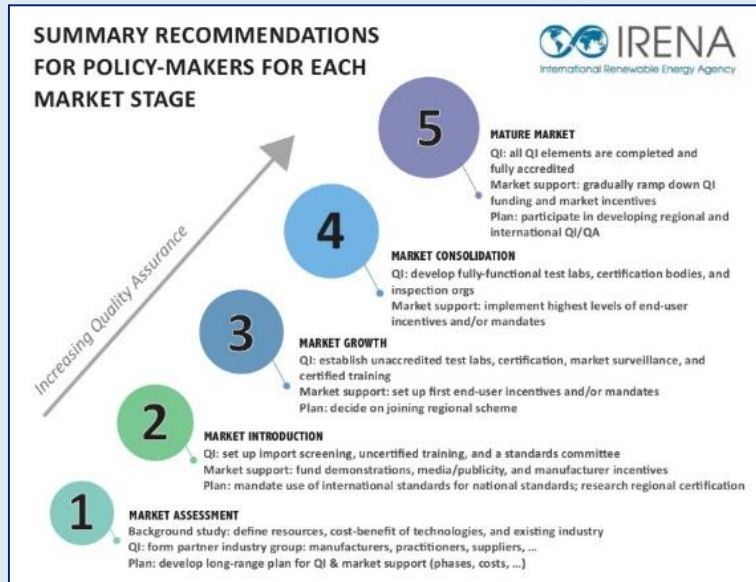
SUMMARY RECOMMENDATIONS FOR POLICY-MAKERS FOR EACH MARKET STAGE

IRENA
International Renewable Energy Agency

Increasing Quality Assurance

5

MATURE MARKET
QI: all QI elements are completed and fully accredited
Market support: gradually ramp down QI funding and market incentives
Plan: participate in developing regional and international QI/QA

4

MARKET CONSOLIDATION
QI: develop fully-functional test labs, certification bodies, and inspection orgs
Market support: implement highest levels of end-user incentives and/or mandates

3

MARKET GROWTH
QI: establish unaccredited test labs, certification, market surveillance, and certified training
Market support: set up first end-user incentives and/or mandates
Plan: decide on joining regional scheme

2

MARKET INTRODUCTION
QI: set up import screening, uncertified training, and a standards committee
Market support: fund demonstrations, media/publicity, and manufacturer incentives
Plan: mandate use of international standards for national standards; research regional certification

1

MARKET ASSESSMENT
Background study: define resources, cost-benefit of technologies, and existing industry
QI: form partner industry group: manufacturers, practitioners, suppliers, ...
Plan: develop long-range plan for QI & market support (phases, costs, ...)